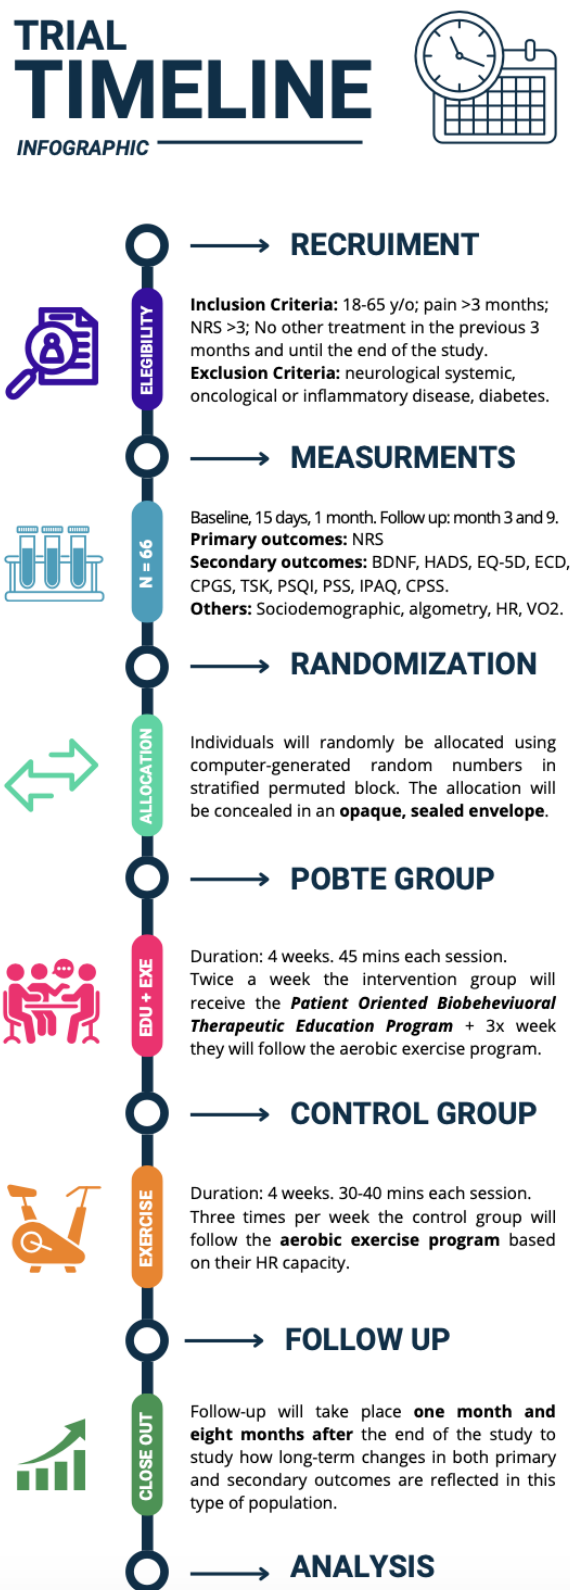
TRIAL
TIMELINE
INFOGRAPHIC

RECRUIMENT

ELEGIBILITY

**Inclusion Criteria:** 18-65 y/o; pain >3 months; NRS >3; No other treatment in the previous 3 months and until the end of the study.
**Exclusion Criteria:** neurological systemic, oncological or inflammatory disease, diabetes.

MEASURMENTS

N = 66

Baseline, 15 days, 1 month. Follow up: month 3 and 9.
**Primary outcomes:** NRS
**Secondary outcomes:** BDNF, HADS, EQ-5D, ECD, CPGS, TSK, PSQI, PSS, IPAQ, CPSS.
**Others:** Sociodemographic, algometry, HR, VO2.

RANDOMIZATION

ALLOCATION

Individuals will randomly be allocated using computer-generated random numbers in stratified permuted block. The allocation will be concealed in an **opaque, sealed envelope**.

POBTE GROUP

EDU + EXE

Duration: 4 weeks. 45 mins each session.
Twice a week the intervention group will receive the ***Patient Oriented Biobeheviuoral Therapeutic Education Program*** + 3x week they will follow the aerobic exercise program.

CONTROL GROUP

EXERCISE

Duration: 4 weeks. 30-40 mins each session.
Three times per week the control group will follow the **aerobic exercise program** based on their HR capacity.

FOLLOW UP

CLOSE OUT

Follow-up will take place **one month and eight months after** the end of the study to study how long-term changes in both primary and secondary outcomes are reflected in this type of population.

ANALYSIS